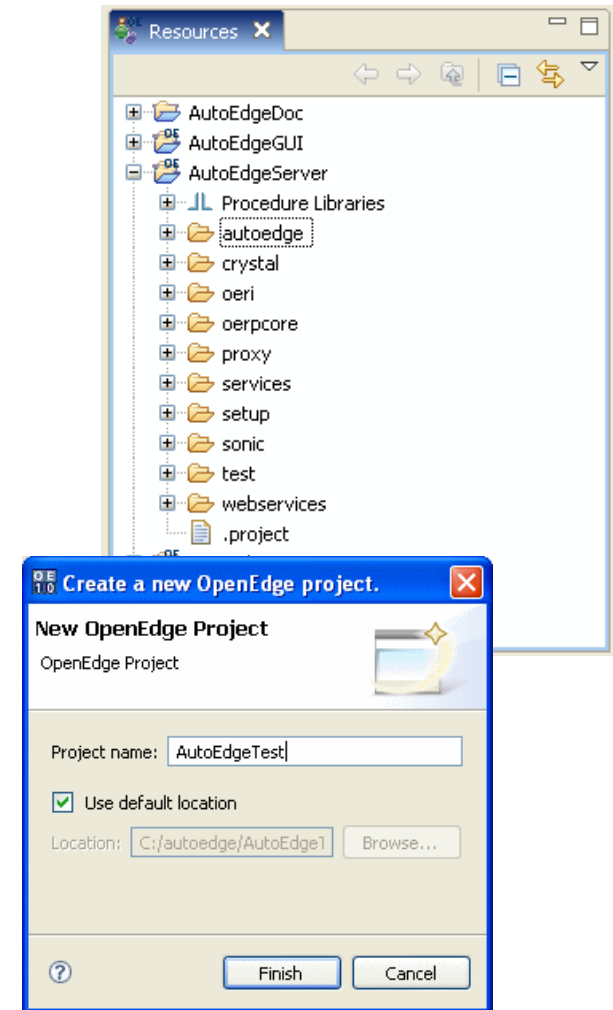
Resources

AutoEdgeDoc
AutoEdgeGUI
AutoEdgeServer
Procedure Libraries
autoedge
crystal
oeri
oerpcore
proxy
services
setup
sonic
test
webservices
.project

Create a new OpenEdge project.

New OpenEdge Project
OpenEdge Project

Project name: AutoEdgeTest

Use default location

Location: C:/autoedge/AutoEdge1 Browse...

Finish Cancel